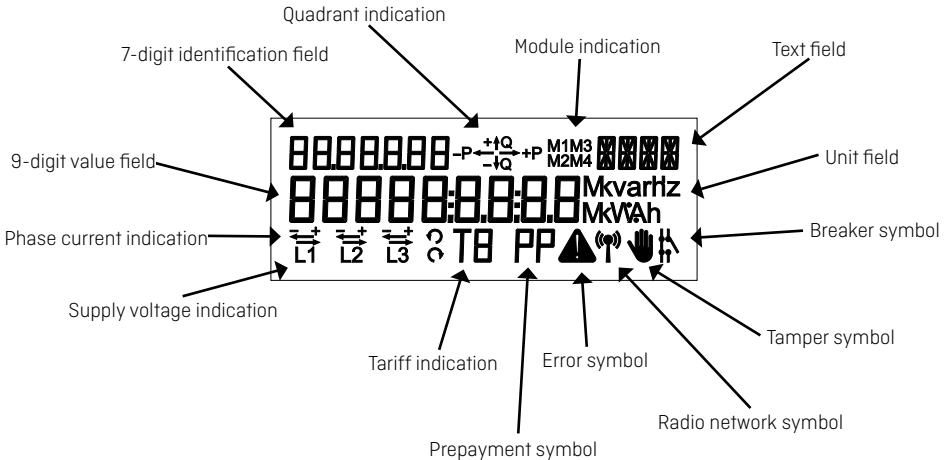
Quadrant indication

7-digit identification field

Module indication

Text field

9-digit value field

Unit field

Phase current indication

Breaker symbol

Supply voltage indication

Tamper symbol

Tariff indication

Error symbol

Radio network symbol

Prepayment symbol

8.8.8.8.8.8.8 -P +↑Q -↓Q +P M1M3 M2M4

8.8.8.8.8:8.8:8.8 MkvarHz MkVAh

L1 L2 L3 T8 PP